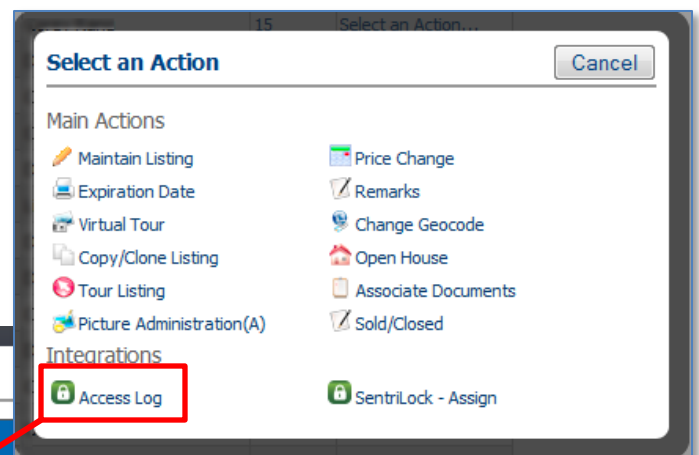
15 Select an Action...

Select an Action

Cancel

Main Actions

Maintain Listing
Expiration Date
Virtual Tour
Copy/Clone Listing
Tour Listing
Picture Administration(A)

Price Change
Remarks
Change Geocode
Open House
Associate Documents
Sold/Closed

Integrations

Access Log

SentriLock - Assign